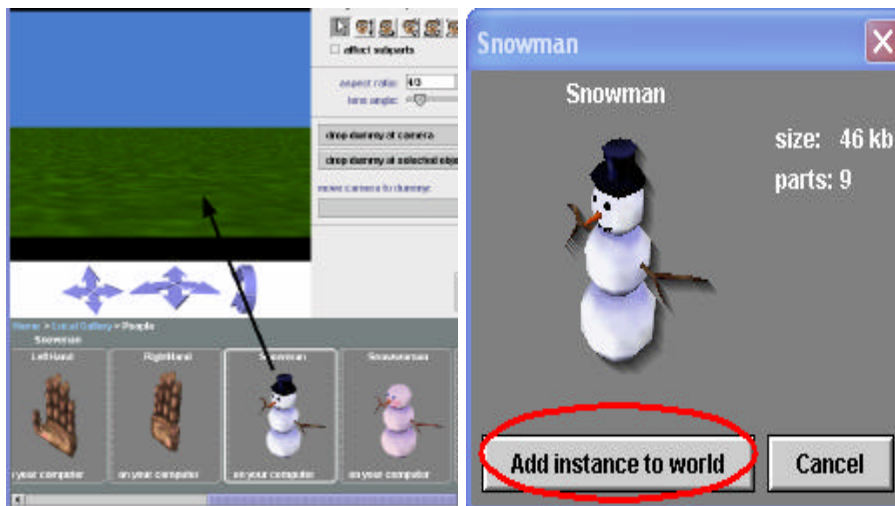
effect subparts

aspect ratio: 4/3
lens angle:

drop dummy at camera
drop dummy at selected object
move camera to dummy:

Home > Local Gallery > People
Snowman

LeftHand
on your computer

RightHand
on your computer

Snowman
on your computer

Snowwoman
on your computer

Snowman

Snowman

size: 46 kb
parts: 9

Add instance to world

Cancel